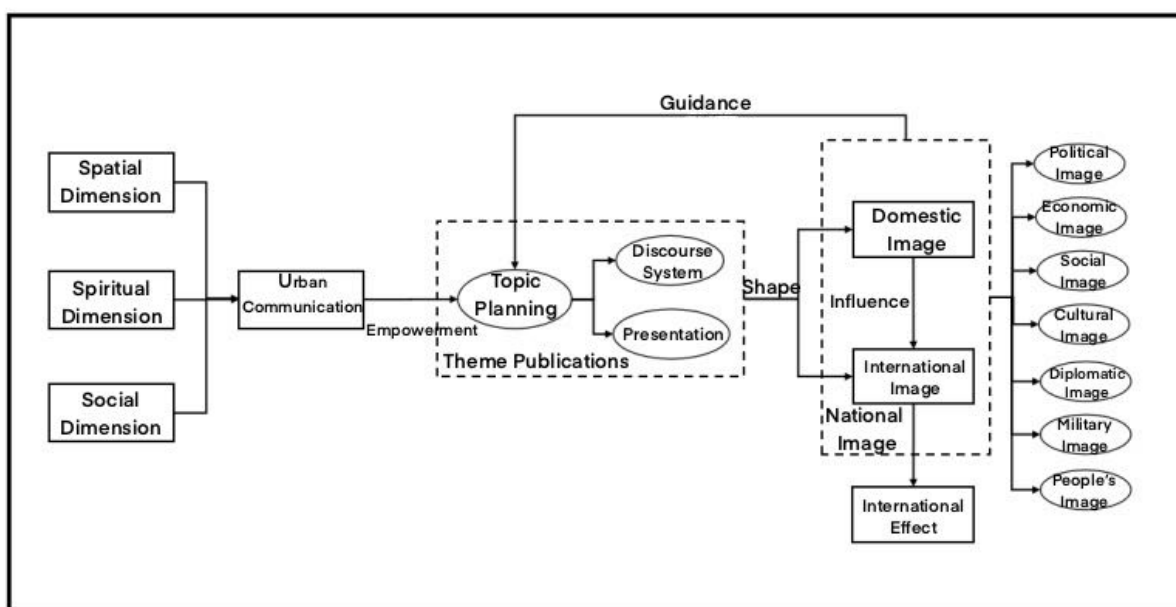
Guidance

Spatial Dimension

Spiritual Dimension

Social Dimension

Urban Communication

Empowerment

Topic Planning

Discourse System

Presentation

Theme Publications

Shape

Domestic Image

Influence

International Image

National Image

International Effect

Political Image

Economic Image

Social Image

Cultural Image

Diplomatic Image

Military Image

People's Image